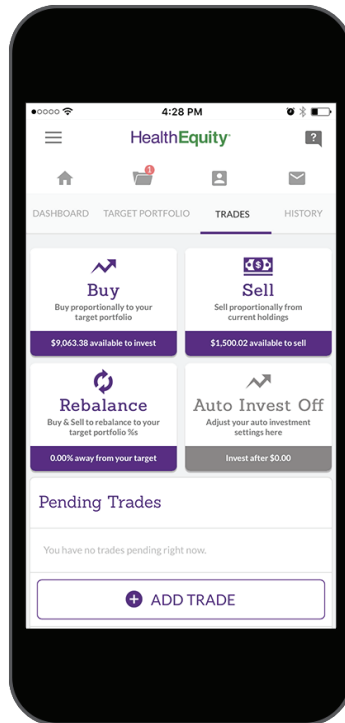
4:28 PM

HealthEquity

?

1

DASHBOARD TARGET PORTFOLIO TRADES HISTORY

Buy
Buy proportionally to your target portfolio
$9,063.38 available to invest

Sell
Sell proportionally from current holdings
$1,500.02 available to sell

Rebalance
Buy & Sell to rebalance to your target portfolio %s
0.00% away from your target

Auto Invest Off
Adjust your auto investment settings here
Invest after $0.00

Pending Trades

You have no trades pending right now.

ADD TRADE